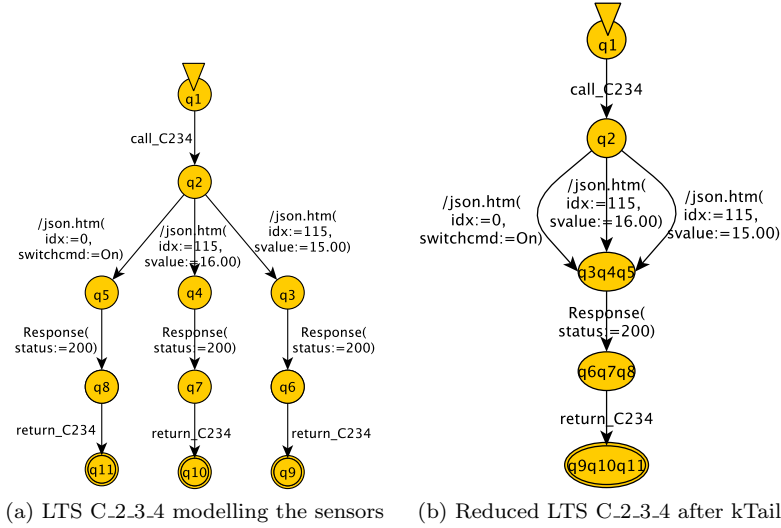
q1

call_C234

q2

/json.htm( idx:=0, switchcmd:=On)

/json.htm( idx:=115, svalue:=16.00)

/json.htm( idx:=115, svalue:=15.00)

q5

q4

q3

Response( status:=200)

Response( status:=200)

Response( status:=200)

q8

q7

q6

return_C234

return_C234

return_C234

q11

q10

q9

(a) LTS C_2_3_4 modelling the sensors

q1

call_C234

q2

/json.htm( idx:=0, switchcmd:=On)

/json.htm( idx:=115, svalue:=16.00)

/json.htm( idx:=115, svalue:=15.00)

q3q4q5

Response( status:=200)

q6q7q8

return_C234

q9q10q11

(b) Reduced LTS C_2_3_4 after kTail